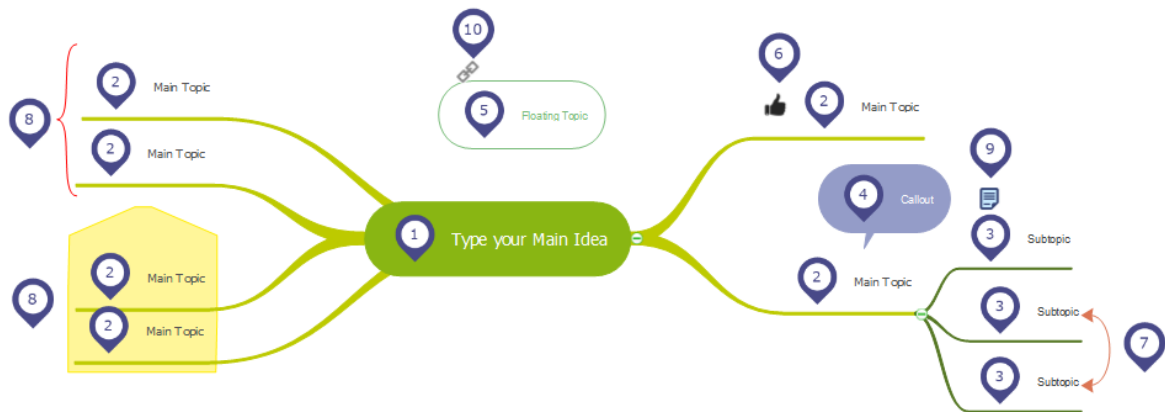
10

5

Floating Topic

6

2

Main Topic

8

2

Main Topic

2

Main Topic

9

4

Callout

1

Type your Main Idea

3

Subtopic

8

2

Main Topic

2

Main Topic

2

Main Topic

3

Subtopic

7

3

Subtopic